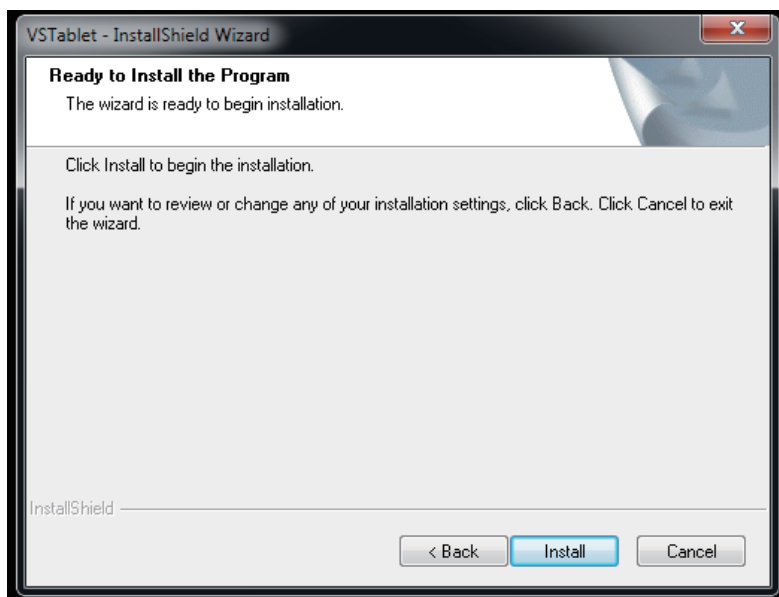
VSTablet - InstallShield Wizard

Ready to Install the Program

The wizard is ready to begin installation.

Click Install to begin the installation.

If you want to review or change any of your installation settings, click Back. Click Cancel to exit the wizard.

InstallShield

< Back

Install

Cancel